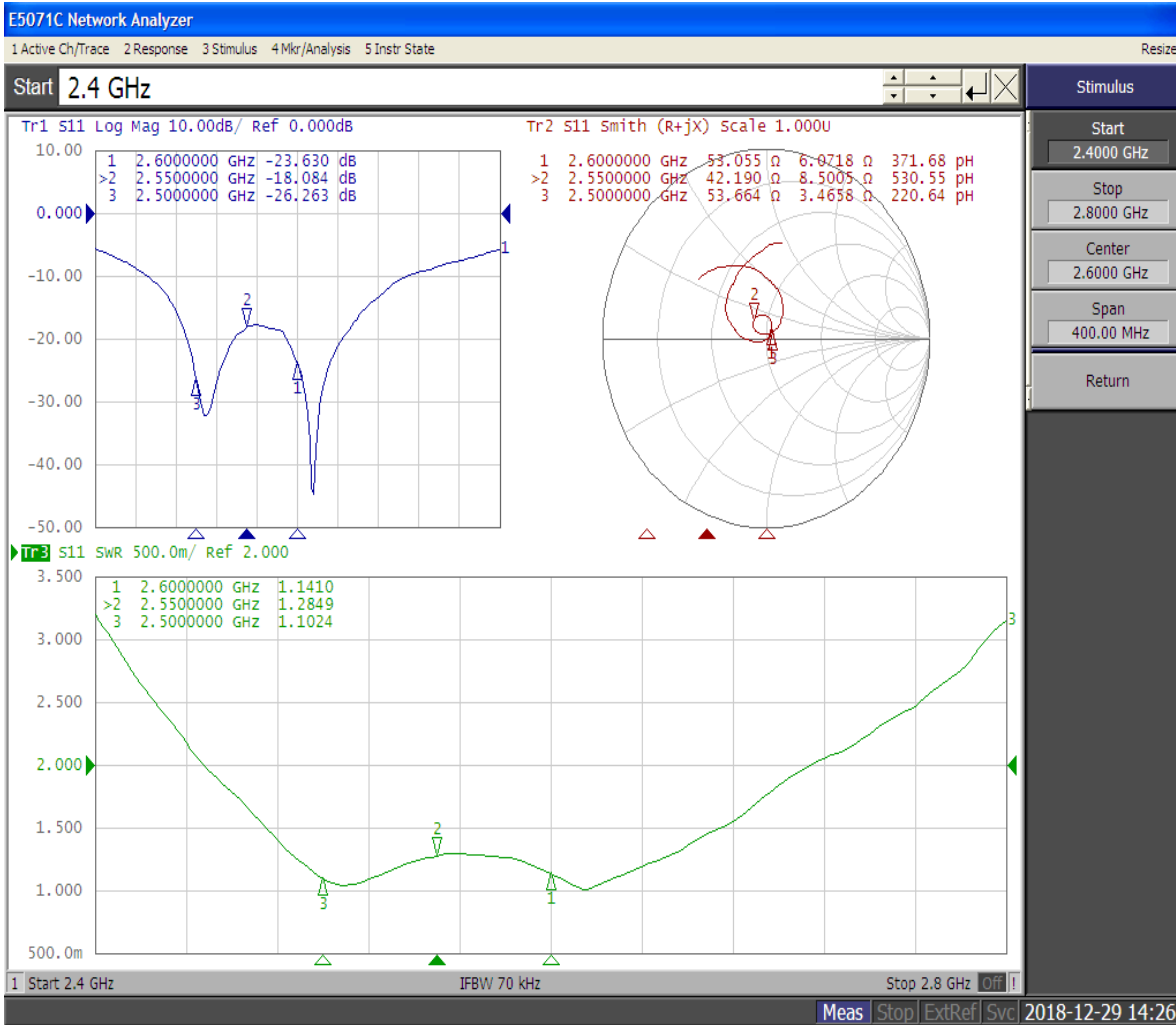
E5071C Network Analyzer

1 Active Ch/Trace 2 Response 3 Stimulus 4 Mkr/Analysis 5 Instr State Resize

Start 2.4 GHz

Stimulus

Start
2.4000 GHz

Stop
2.8000 GHz

Center
2.6000 GHz

Span
400.00 MHz

Return

Tr1 S11 Log Mag 10.00dB/ Ref 0.000dB

| | | |
|---|---|---|
| 1 | 2.6000000 GHz | -23.630 dB |
| >2 | 2.5500000 GHz | -18.084 dB |
| 3 | 2.5000000 GHz | -26.263 dB |

10.00
0.000
-10.00
-20.00
-30.00
-40.00
-50.00

1 2 3 1

Tr2 S11 Smith (R+jX) Scale 1.000U

| | | | | |
|---|---|---|---|---|
| 1 | 2.6000000 GHz | 53.055 Ω | 6.0718 Ω | 371.68 pH |
| >2 | 2.5500000 GHz | 42.190 Ω | 8.5005 Ω | 530.55 pH |
| 3 | 2.5000000 GHz | 53.664 Ω | 3.4658 Ω | 220.64 pH |

2 3

Tr3 S11 SWR 500.0m/ Ref 2.000

| | | |
|---|---|---|
| 1 | 2.6000000 GHz | 1.1410 |
| >2 | 2.5500000 GHz | 1.2849 |
| 3 | 2.5000000 GHz | 1.1024 |

3.500
3.000
2.500
2.000
1.500
1.000
500.0m

3 2 1 3

1 Start 2.4 GHz IFBW 70 kHz Stop 2.8 GHz Off !

Meas Stop ExtRef Svc 2018-12-29 14:26